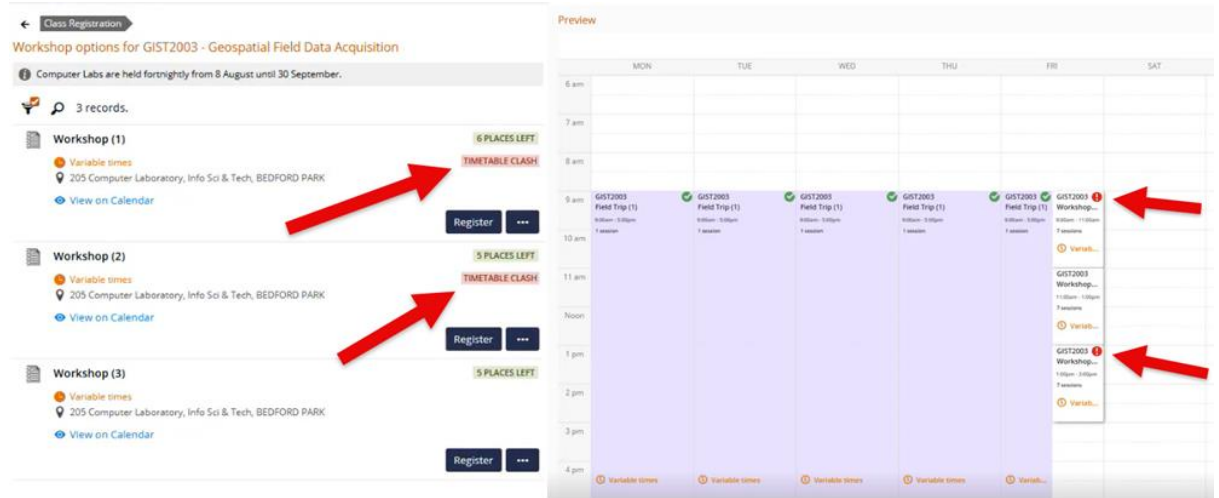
Class Registration

Workshop options for GIST2003 - Geospatial Field Data Acquisition

Computer Labs are held fortnightly from 8 August until 30 September.

3 records.

Workshop (1)
6 PLACES LEFT
TIMETABLE CLASH
Variable times
205 Computer Laboratory, Info Sci & Tech, BEDFORD PARK
View on Calendar
Register
•••

Workshop (2)
5 PLACES LEFT
TIMETABLE CLASH
Variable times
205 Computer Laboratory, Info Sci & Tech, BEDFORD PARK
View on Calendar
Register
•••

Workshop (3)
5 PLACES LEFT
Variable times
205 Computer Laboratory, Info Sci & Tech, BEDFORD PARK
View on Calendar
Register
•••

Preview

| | MON | TUE | WED | THU | FRI | SAT |
|---|---|---|---|---|---|---|
| 6 am | | | | | | |
| 7 am | | | | | | |
| 8 am | | | | | | |
| 9 am | GIST2003 Field Trip (1) 9:00am - 5:00pm 1 session | GIST2003 Field Trip (1) 9:00am - 5:00pm 1 session | GIST2003 Field Trip (1) 9:00am - 5:00pm 1 session | GIST2003 Field Trip (1) 9:00am - 5:00pm 1 session | GIST2003 Field Trip (1) 9:00am - 5:00pm 1 session | GIST2003 Workshop... 9:00am - 11:00pm 7 sessions Variab... |
| 10 am | | | | | | |
| 11 am | | | | | | GIST2003 Workshop... 11:00am - 1:00pm 7 sessions Variab... |
| Noon | | | | | | |
| 1 pm | | | | | | GIST2003 Workshop... 1:00pm - 3:00pm 7 sessions Variab... |
| 2 pm | | | | | | |
| 3 pm | | | | | | |
| 4 pm | Variable times | Variable times | Variable times | Variable times | Variab... | |